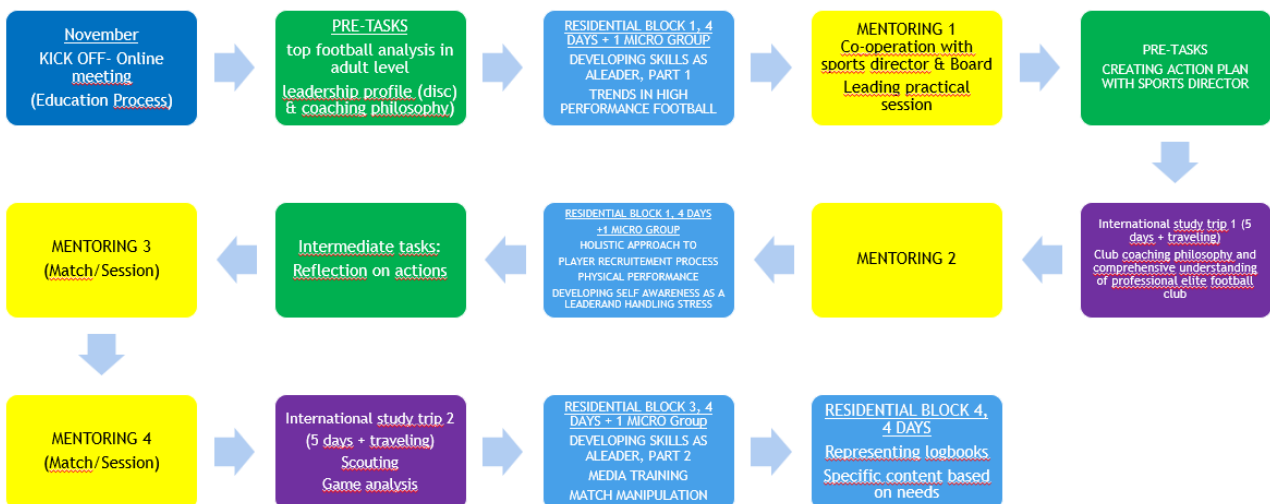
November
KICK OFF- Online meeting
(Education Process)

PRE-TASKS
top football analysis in adult level
leadership profile (disc) & coaching philosophy)

RESIDENTIAL BLOCK 1, 4 DAYS + 1 MICRO GROUP
DEVELOPING SKILLS AS ALEADER, PART 1
TRENDS IN HIGH PERFORMANCE FOOTBALL

MENTORING 1
Co-operation with sports director & Board
Leading practical session

PRE-TASKS
CREATING ACTION PLAN WITH SPORTS DIRECTOR

International study trip 1 (5 days + traveling)
Club coaching philosophy and comprehensive understanding of professional elite football club

MENTORING 2

RESIDENTIAL BLOCK 1, 4 DAYS +1 MICRO GROUP
HOLISTIC APPROACH TO PLAYER RECRUITEMENT PROCESS
PHYSICAL PERFORMANCE
DEVELOPING SELF AWARENESS AS A LEADERAND HANDLING STRESS

Intermediate tasks:
Reflection on actions

MENTORING 3
(Match/Session)

MENTORING 4
(Match/Session)

International study trip 2
(5 days + traveling)
Scouting
Game analysis

RESIDENTIAL BLOCK 3, 4 DAYS + 1 MICRO Group
DEVELOPING SKILLS AS ALEADER, PART 2
MEDIA TRAINING
MATCH MANIPULATION

RESIDENTIAL BLOCK 4, 4 DAYS
Representing logbooks
Specific content based on needs